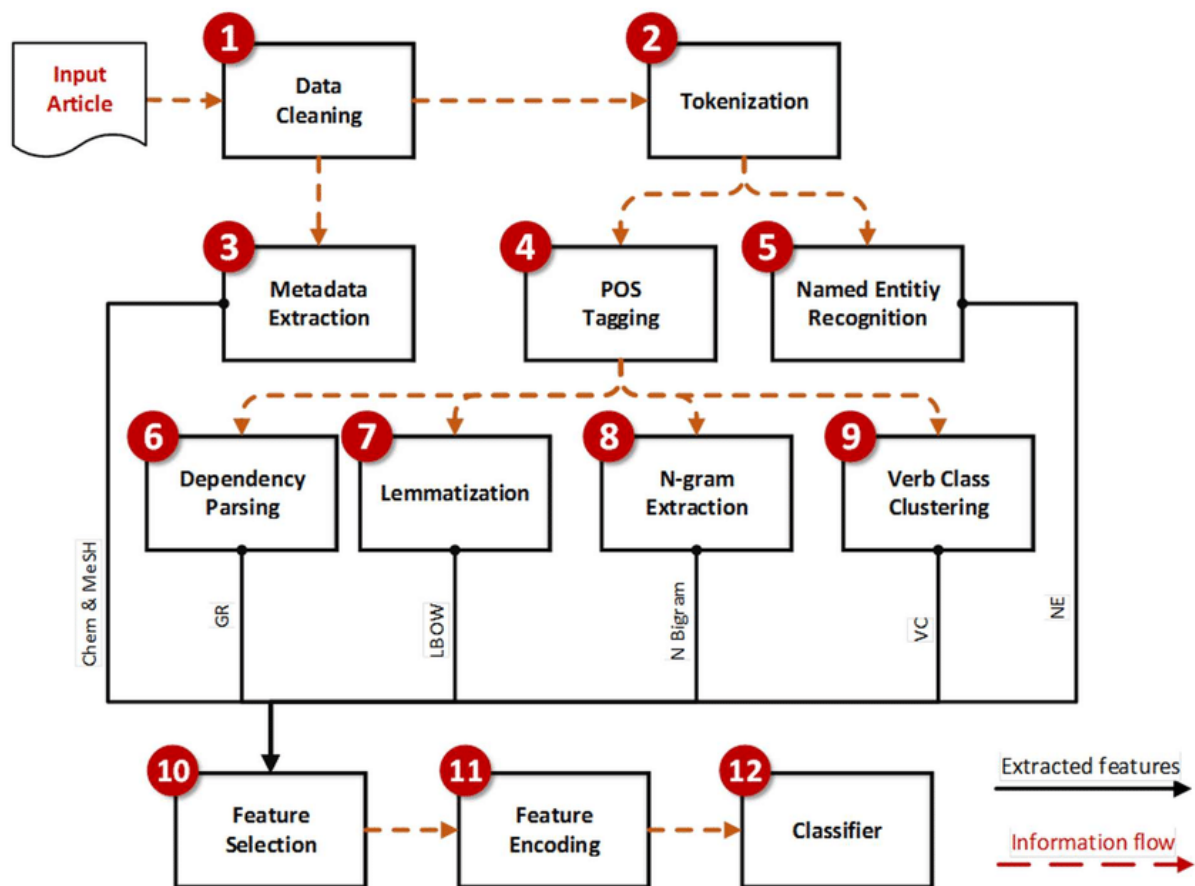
Input Article

1 Data Cleaning

2 Tokenization

3 Metadata Extraction

4 POS Tagging

5 Named Entitiy Recognition

6 Dependency Parsing

7 Lemmatization

8 N-gram Extraction

9 Verb Class Clustering

Chem & MeSH

GR

LBOW

N Bigram

VC

NE

10 Feature Selection

11 Feature Encoding

12 Classifier

Extracted features

Information flow